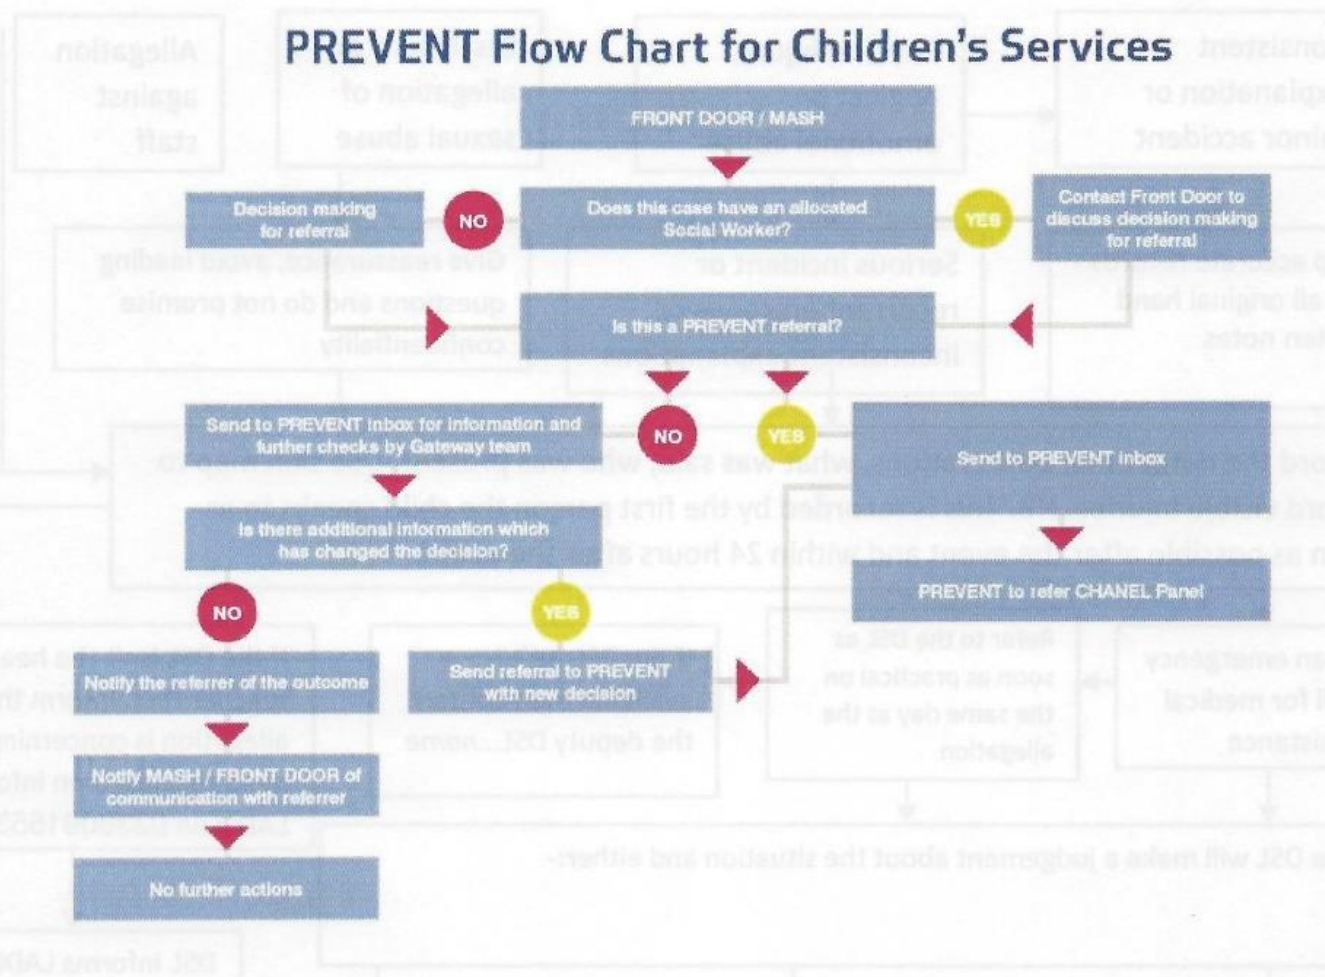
PREVENT Flow Chart for Children's Services

FRONT DOOR / MASH

Decision making for referral

NO

Does this case have an allocated Social Worker?

YES

Contact Front Door to discuss decision making for referral

Is this a PREVENT referral?

Send to PREVENT inbox for information and further checks by Gateway team

NO

YES

Send to PREVENT inbox

Is there additional information which has changed the decision?

PREVENT to refer CHANEL Panel

NO

YES

Notify the referrer of the outcome

Send referral to PREVENT with new decision

Notify MASH / FRONT DOOR of communication with referrer

No further actions